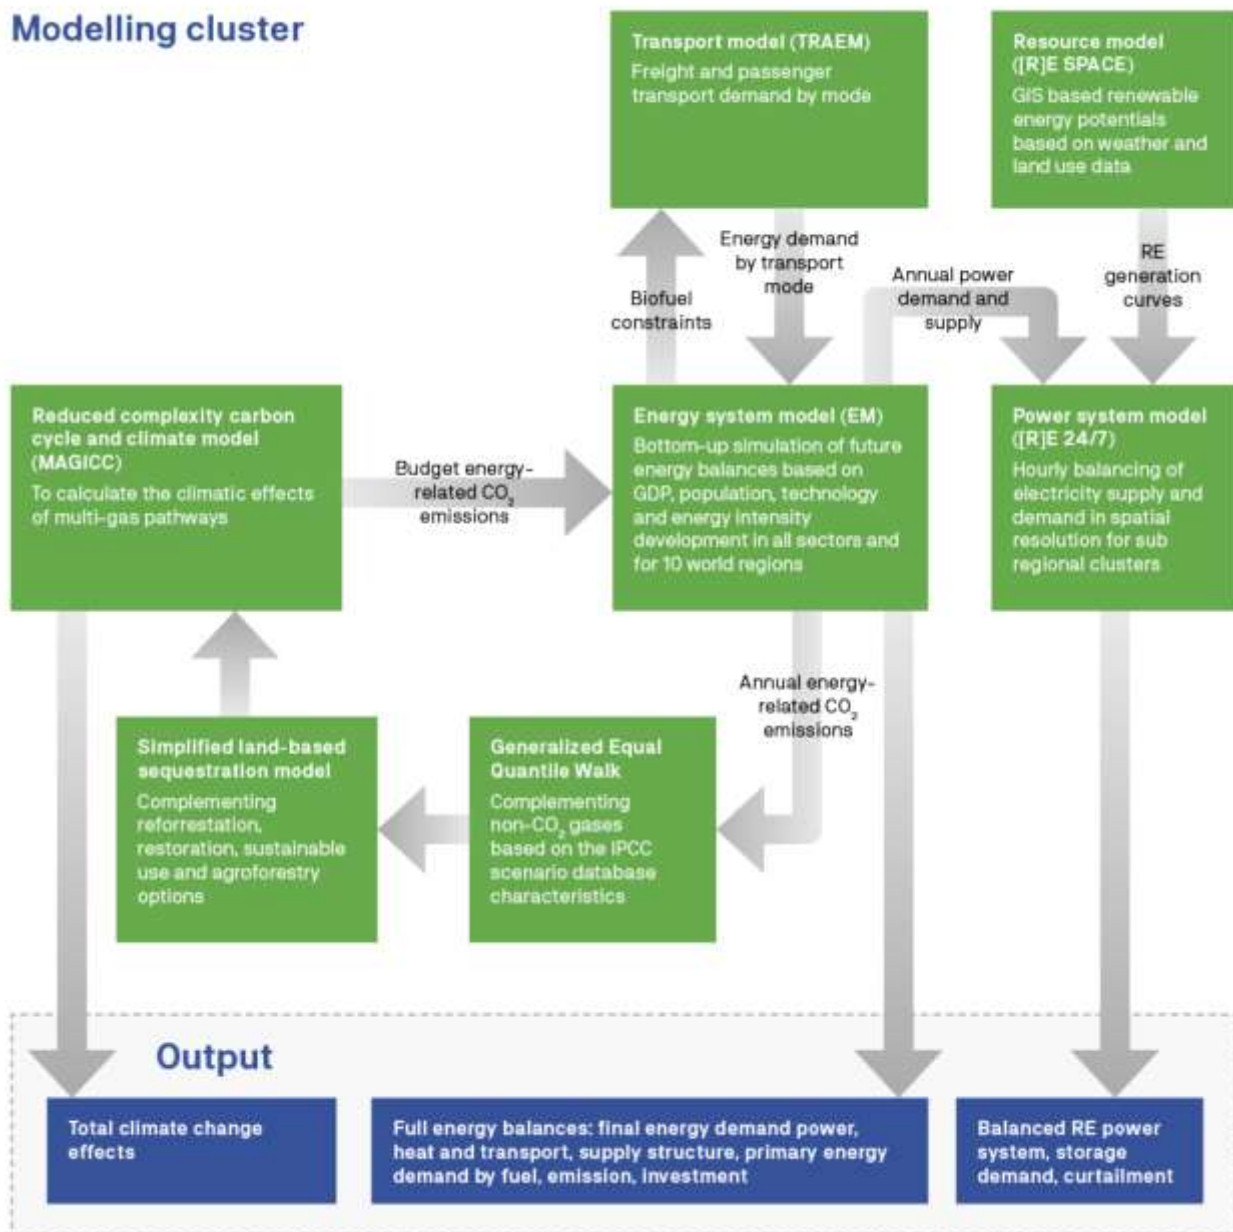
Modelling cluster

Transport model (TRAEM)
Freight and passenger transport demand by mode

Resource model ([R]E SPACE)
GIS based renewable energy potentials based on weather and land use data

Biofuel constraints

Energy demand by transport mode

Annual power demand and supply

RE generation curves

Reduced complexity carbon cycle and climate model (MAGICC)
To calculate the climatic effects of multi-gas pathways

Budget energy-related $CO_2$ emissions

Energy system model (EM)
Bottom-up simulation of future energy balances based on GDP, population, technology and energy intensity development in all sectors and for 10 world regions

Power system model ([R]E 24/7)
Hourly balancing of electricity supply and demand in spatial resolution for sub regional clusters

Annual energy-related $CO_2$ emissions

Simplified land-based sequestration model
Complementing reforrestation, restoration, sustainable use and agroforestry options

Generalized Equal Quantile Walk
Complementing non-$CO_2$ gases based on the IPCC scenario database characteristics

Output

Total climate change effects

Full energy balances: final energy demand power, heat and transport, supply structure, primary energy demand by fuel, emission, investment

Balanced RE power system, storage demand, curtailment